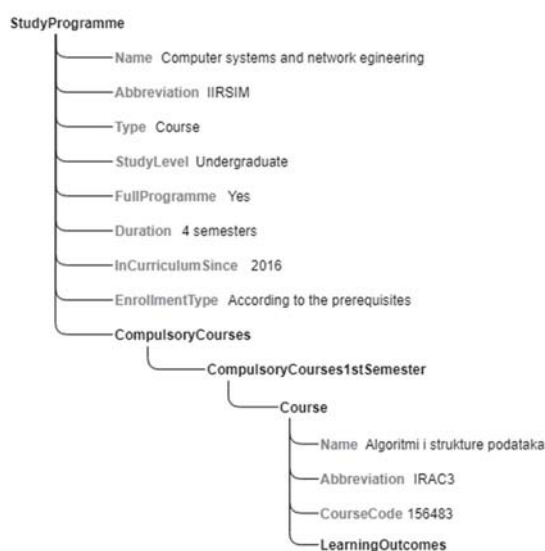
StudyProgramme
Name Computer systems and network egineering
Abbreviation IIRSIM
Type Course
StudyLevel Undergraduate
FullProgramme Yes
Duration 4 semesters
InCurriculumSince 2016
EnrollmentType According to the prerequisites
CompulsoryCourses
CompulsoryCourses1stSemester
Course
Name Algoritmi i strukture podataka
Abbreviation IRAC3
CourseCode 156483
LearningOutcomes